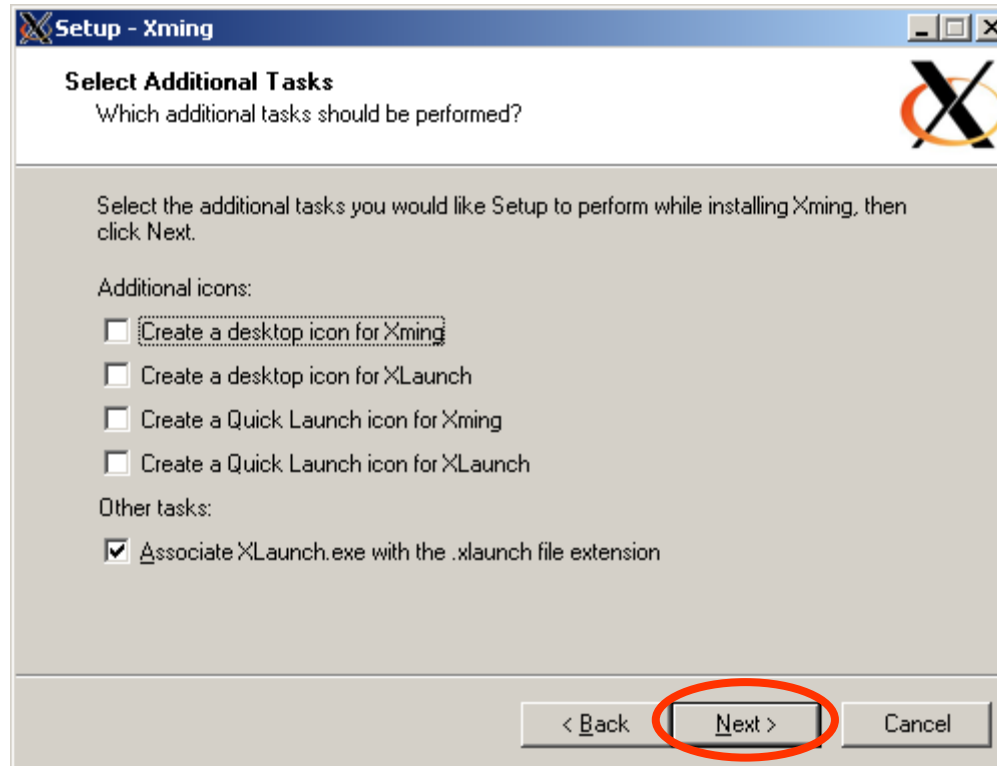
Setup - Xming

Select Additional Tasks
Which additional tasks should be performed?

Select the additional tasks you would like Setup to perform while installing Xming, then click Next.

Additional icons:
Create a desktop icon for Xming
Create a desktop icon for XLaunch
Create a Quick Launch icon for Xming
Create a Quick Launch icon for XLaunch

Other tasks:
Associate XLaunch.exe with the .xlaunch file extension

< Back
Next >
Cancel